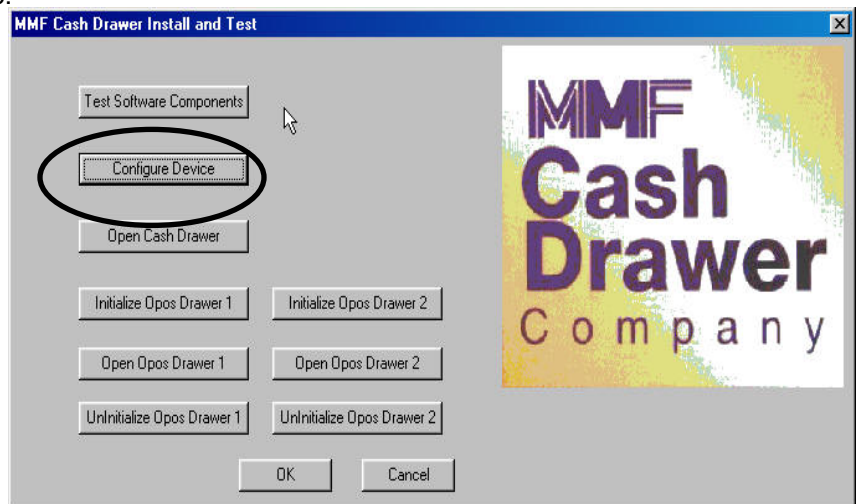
MMF Cash Drawer Install and Test

Test Software Components

Configure Device

Open Cash Drawer

Initialize Opos Drawer 1

Initialize Opos Drawer 2

Open Opos Drawer 1

Open Opos Drawer 2

UnInitialize Opos Drawer 1

UnInitialize Opos Drawer 2

OK

Cancel

MMF
Cash
Drawer
Company